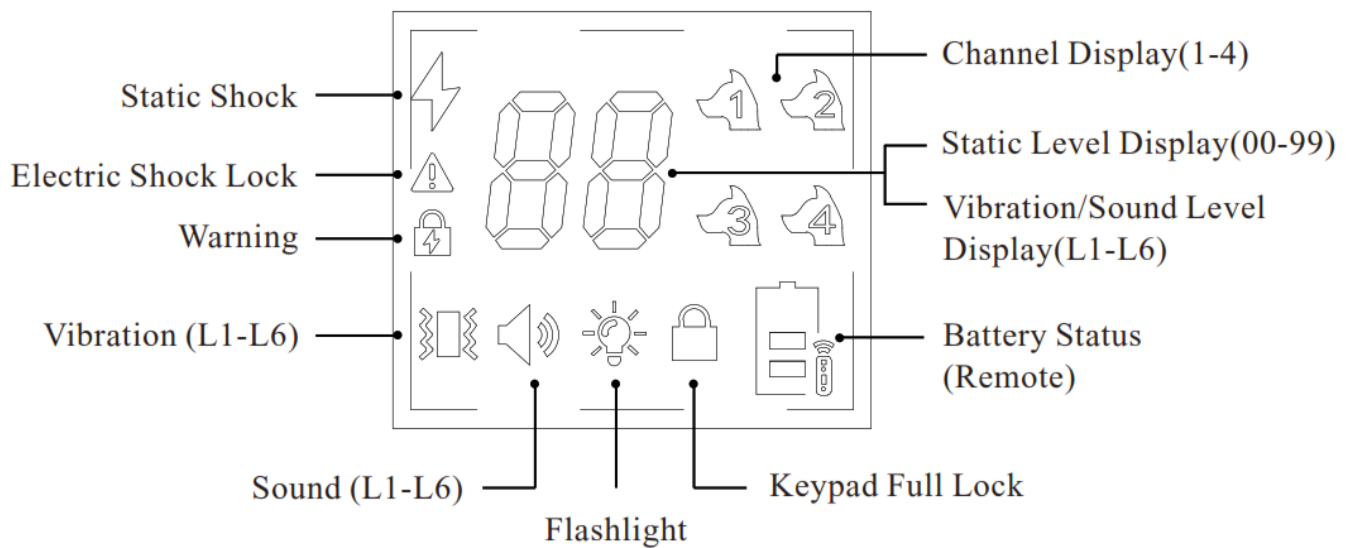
Static Shock

Electric Shock Lock

Warning

Vibration (L1-L6)

1 2 3 4

Channel Display(1-4)

Static Level Display(00-99)

Vibration/Sound Level Display(L1-L6)

Battery Status (Remote)

Sound (L1-L6)

Flashlight

Keypad Full Lock